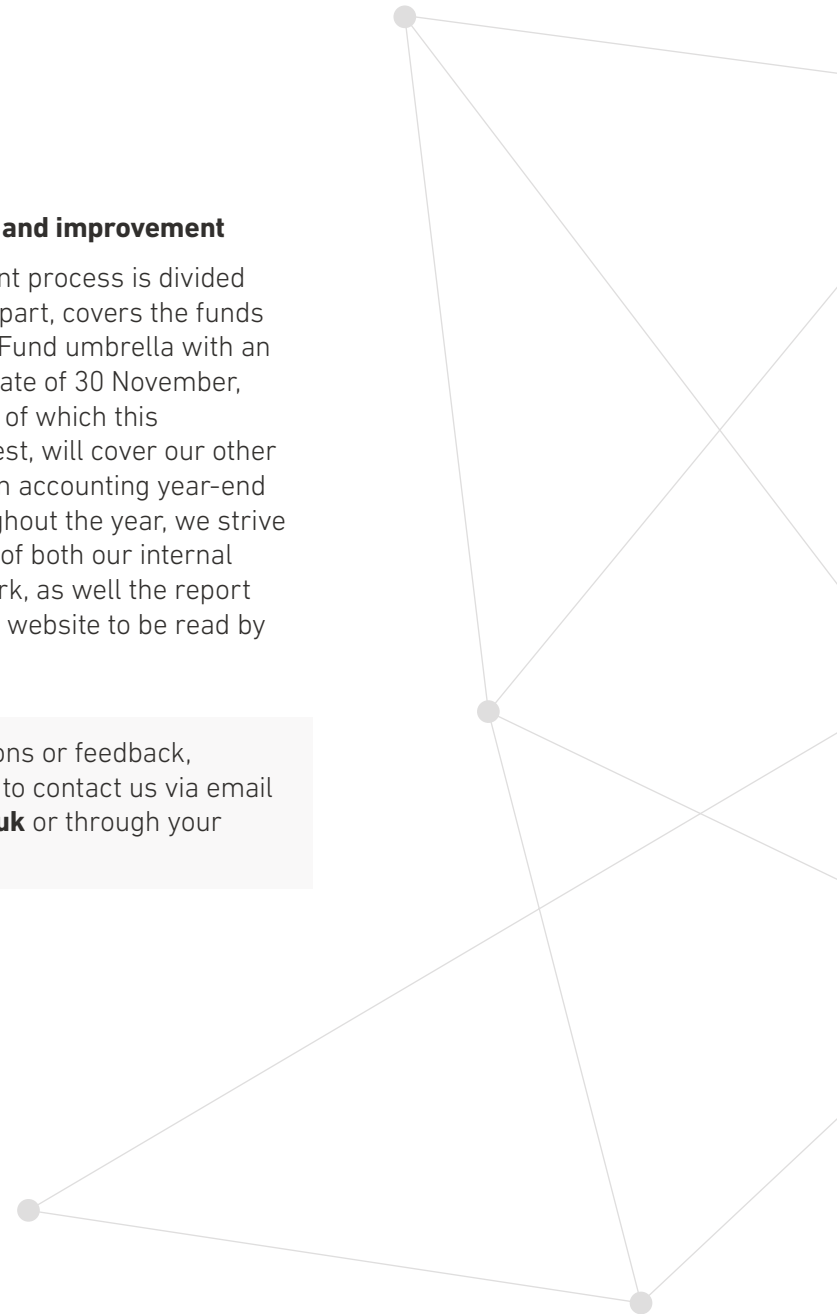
and improvement

nt process is divided part, covers the funds Fund umbrella with an ate of 30 November, of which this est, will cover our other h accounting year-end ghout the year, we strive of both our internal rk, as well the report website to be read by

ons or feedback, to contact us via email **uk** or through your